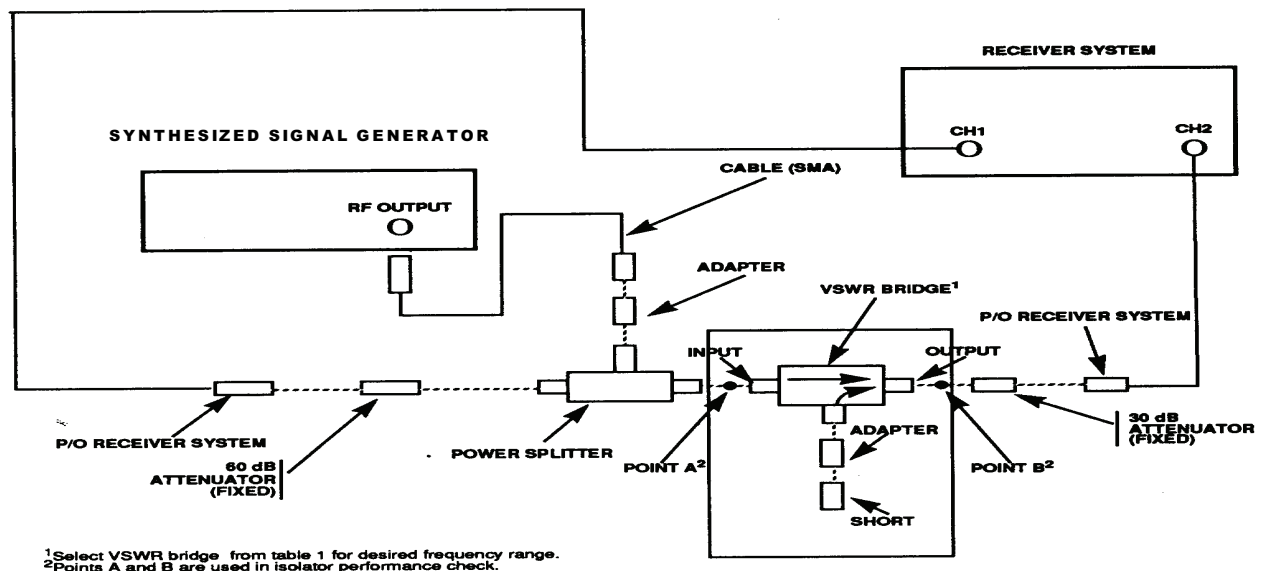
RECEIVER SYSTEM

SYNTHESIZED SIGNAL GENERATOR

CH1

CH2

CABLE (SMA)

RF OUTPUT

ADAPTER

VSWR BRIDGE$^1$

P/O RECEIVER SYSTEM

INPUT

OUTPUT

P/O RECEIVER SYSTEM

ADAPTER

30 dB ATTENUATOR (FIXED)

60 dB ATTENUATOR (FIXED)

POWER SPLITTER

POINT A$^2$

POINT B$^2$

SHORT

$^1$Select VSWR bridge from table 1 for desired frequency range.
$^2$Points A and B are used in isolator performance check.